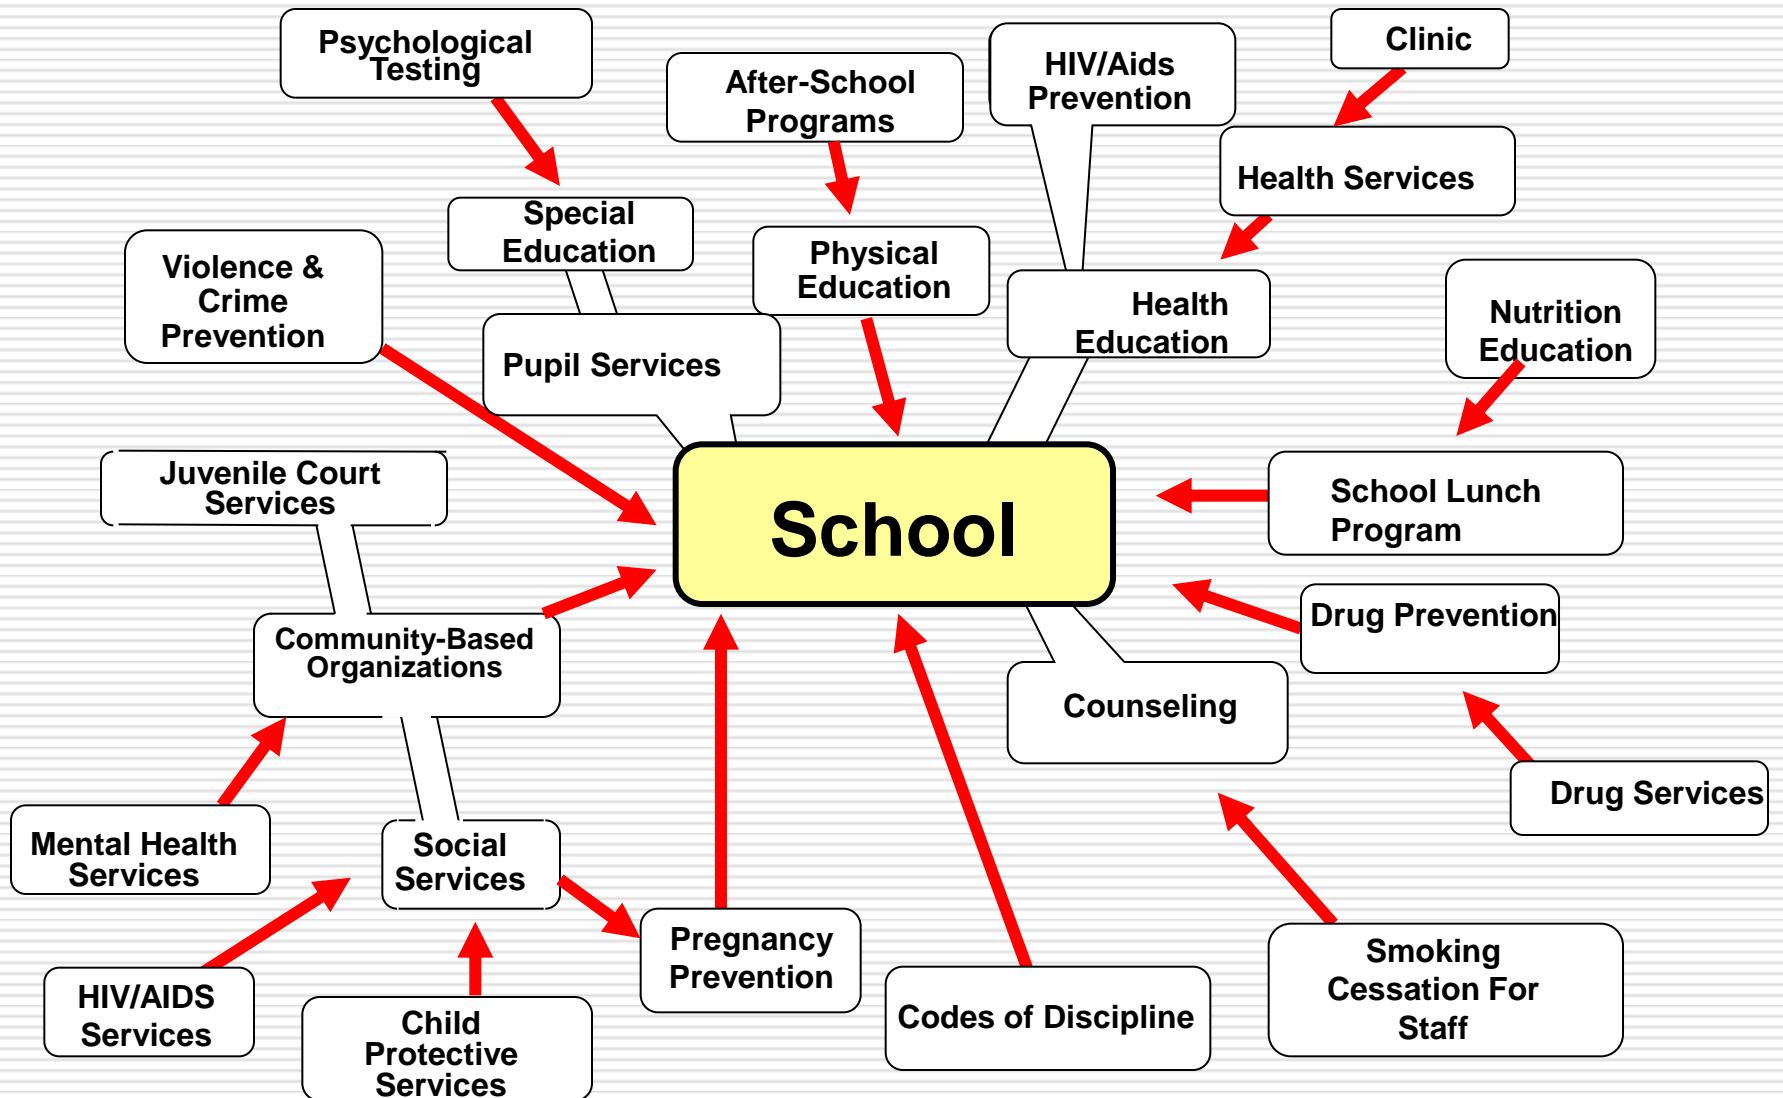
Psychological Testing

After-School Programs

HIV/Aids Prevention

Clinic

Health Services

Special Education

Physical Education

Health Education

Violence & Crime Prevention

Pupil Services

Nutrition Education

Juvenile Court Services

School

School Lunch Program

Drug Prevention

Community-Based Organizations

Counseling

Drug Services

Mental Health Services

Social Services

HIV/AIDS Services

Child Protective Services

Pregnancy Prevention

Codes of Discipline

Smoking Cessation For Staff